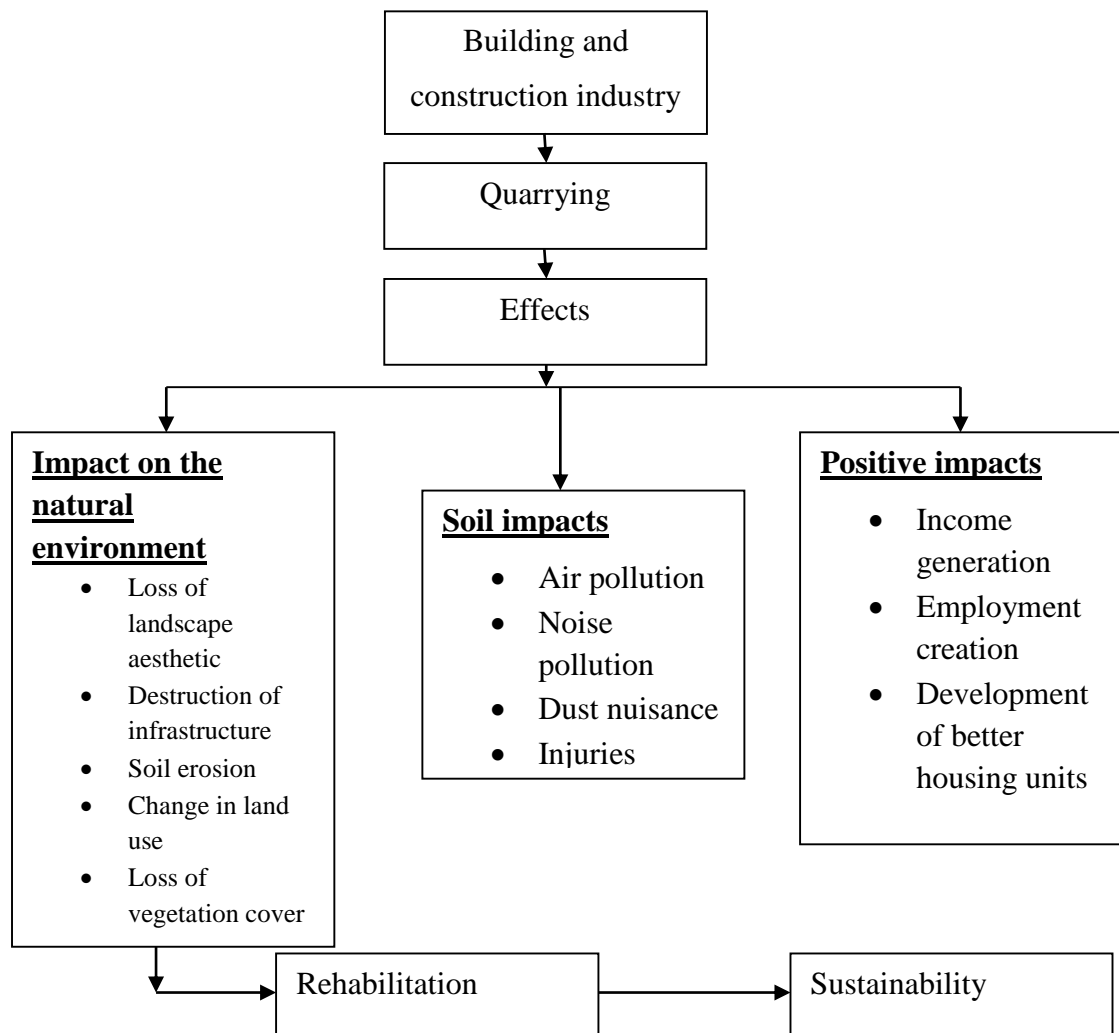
Building and construction industry

Quarrying

Effects

**Impact on the natural environment**
- Loss of landscape aesthetic
- Destruction of infrastructure
- Soil erosion
- Change in land use
- Loss of vegetation cover

**Soil impacts**
- Air pollution
- Noise pollution
- Dust nuisance
- Injuries

**Positive impacts**
- Income generation
- Employment creation
- Development of better housing units

Rehabilitation

Sustainability